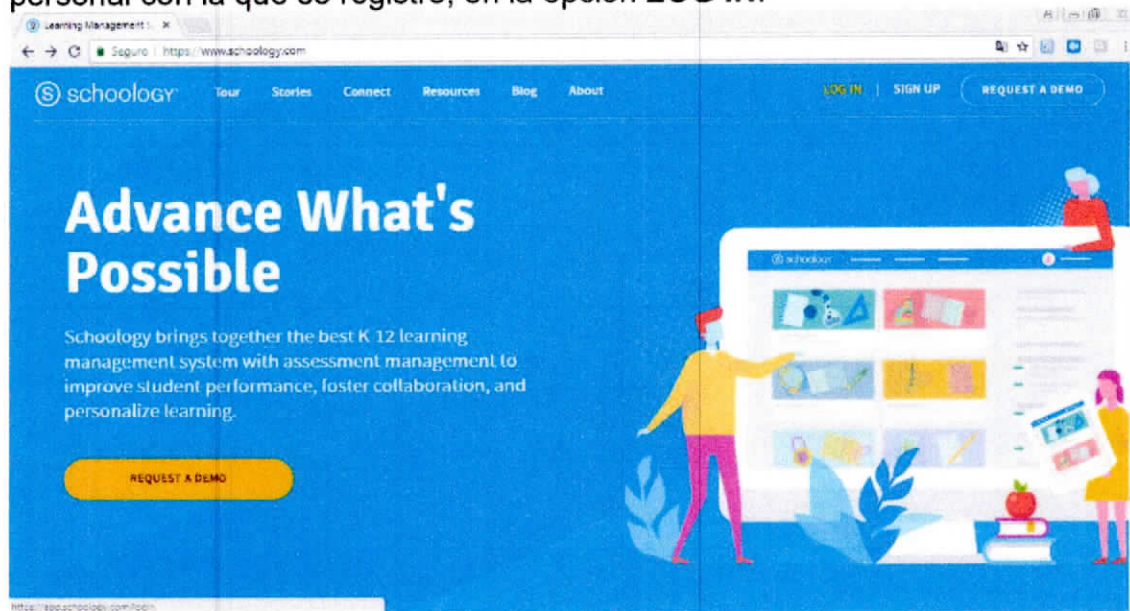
personal con la que se registró, en la opción LOG IN.

Learning Management ×

Seguro | https://www.schoology.com

schoology Tour Stories Connect Resources Blog About LOG IN | SIGN UP REQUEST A DEMO

Advance What's Possible

Schoology brings together the best K 12 learning management system with assessment management to improve student performance, foster collaboration, and personalize learning.

REQUEST A DEMO

schoology

https://app.schoology.com/login